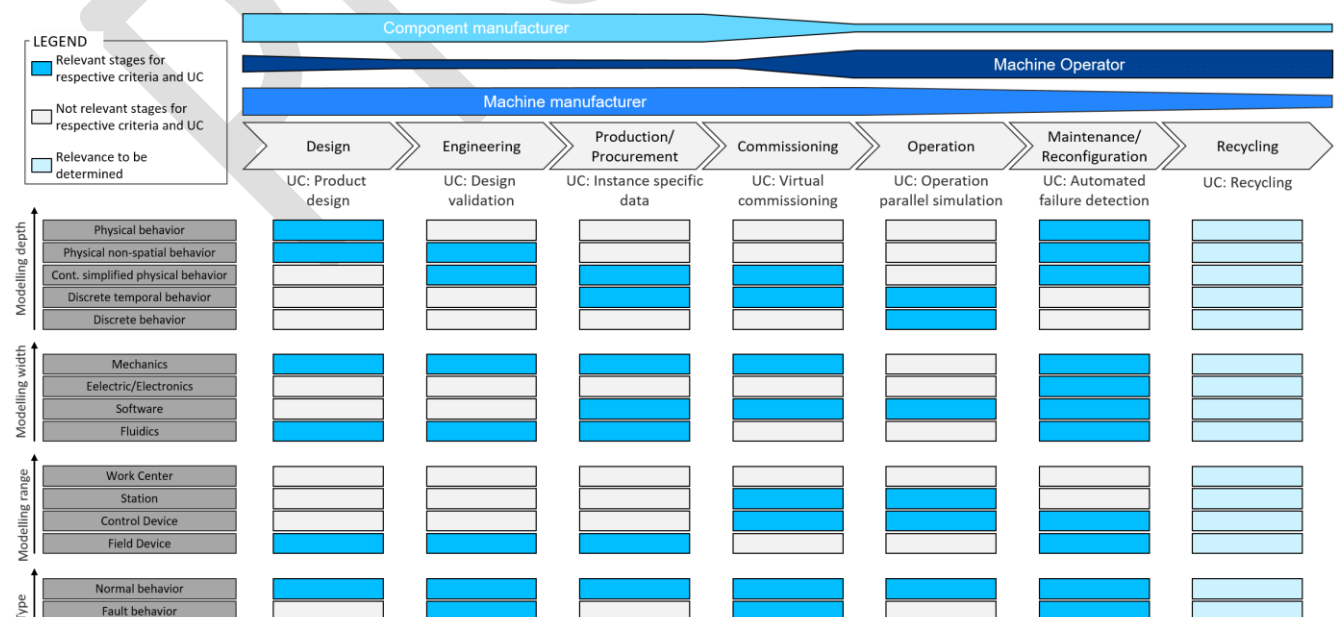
LEGEND
Relevant stages for respective criteria and UC
Not relevant stages for respective criteria and UC
Relevance to be determined

Component manufacturer
Machine Operator
Machine manufacturer

Design
Engineering
Production/ Procurement
Commissioning
Operation
Maintenance/ Reconfiguration
Recycling

UC: Product design
UC: Design validation
UC: Instance specific data
UC: Virtual commissioning
UC: Operation parallel simulation
UC: Automated failure detection
UC: Recycling

Modelling depth
Physical behavior
Physical non-spatial behavior
Cont. simplified physical behavior
Discrete temporal behavior
Discrete behavior

Modelling width
Mechanics
Eelectric/Electronics
Software
Fluidics

Modelling range
Work Center
Station
Control Device
Field Device

Type
Normal behavior
Fault behavior